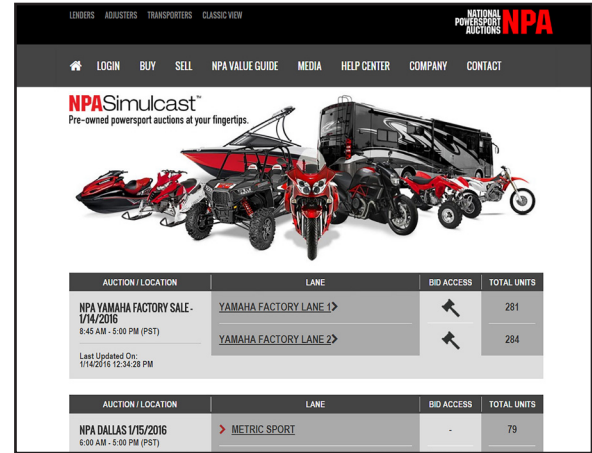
LENDERS ADJUSTERS TRANSPORTERS CLASSIC VIEW

NATIONAL POWERSPORT AUCTIONS NPA

LOGIN BUY SELL NPA VALUE GUIDE MEDIA HELP CENTER COMPANY CONTACT

NPASimulcast™
Pre-owned powersport auctions at your fingertips.

| AUCTION / LOCATION | LANE | BID ACCESS | TOTAL UNITS |
|---|---|---|---|
| NPA YAMAHA FACTORY SALE - 1/14/2016 8:45 AM - 5:00 PM (PST) Last Updated On: 1/14/2016 12:34:28 PM | YAMAHA FACTORY LANE 1 | | 281 |
| | YAMAHA FACTORY LANE 2 | | 284 |

| AUCTION / LOCATION | LANE | BID ACCESS | TOTAL UNITS |
|---|---|---|---|
| NPA DALLAS 1/15/2016 6:00 AM - 5:00 PM (PST) | METRIC SPORT | - | 79 |